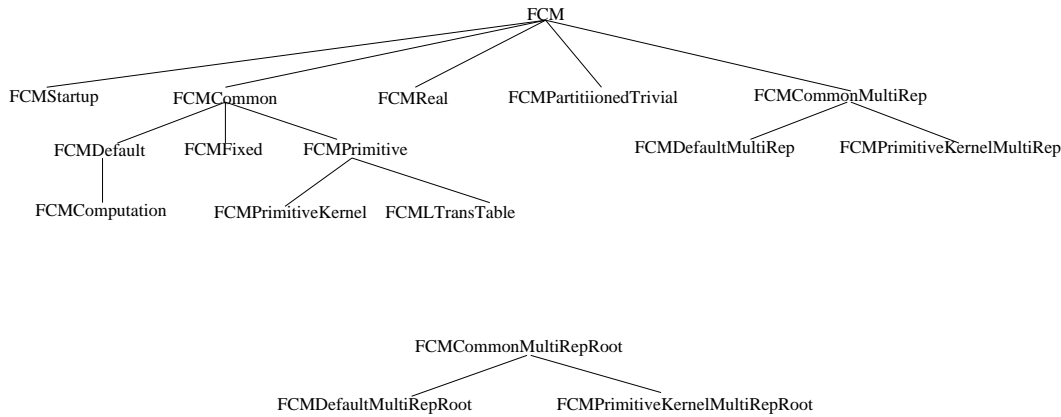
FCM

FCMStartup FCMCommon FCMReal FCMPartitiionedTrivial FCMCommonMultiRep

FCMDefault FCMFixed FCMPrimitive FCMDefaultMultiRep FCMPrimitiveKernelMultiRep

FCMComputation FCMPrimitiveKernel FCMLTransTable

FCMCommonMultiRepRoot

FCMDefaultMultiRepRoot FCMPrimitiveKernelMultiRepRoot